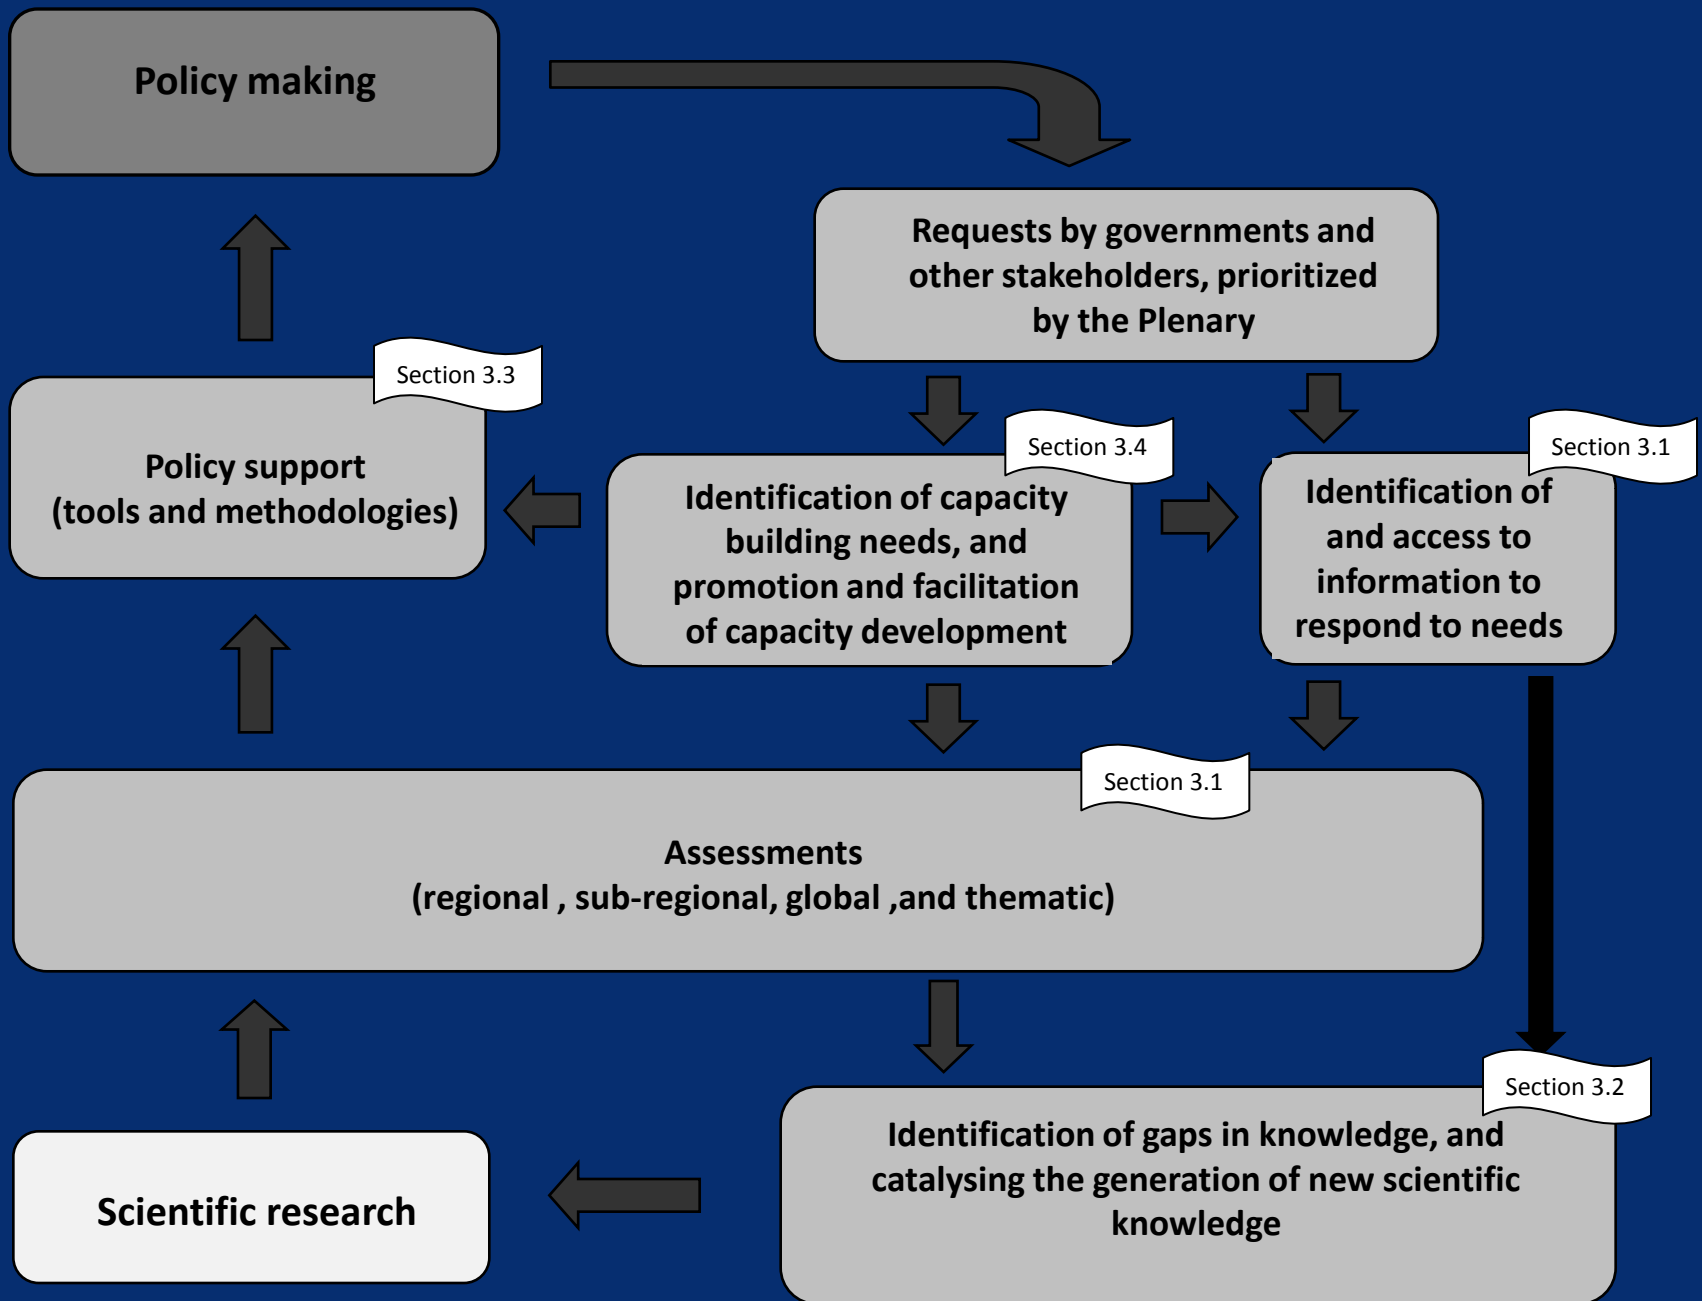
Policy making

Requests by governments and other stakeholders, prioritized by the Plenary

Section 3.3

Policy support (tools and methodologies)

Section 3.4

Identification of capacity building needs, and promotion and facilitation of capacity development

Section 3.1

Identification of and access to information to respond to needs

Section 3.1

Assessments (regional , sub-regional, global ,and thematic)

Section 3.2

Identification of gaps in knowledge, and catalysing the generation of new scientific knowledge

Scientific research